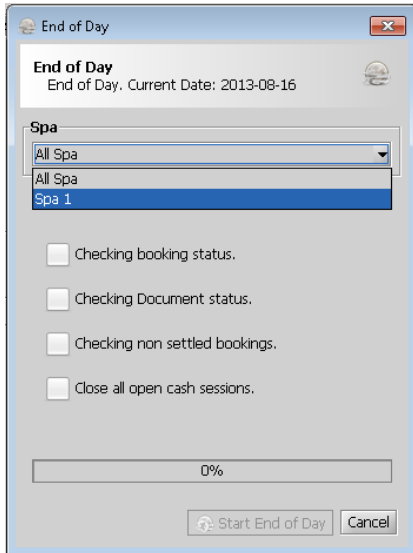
End of Day

End of Day
End of Day. Current Date: 2013-08-16

Spa
All Spa
All Spa
Spa 1

Checking booking status.

Checking Document status.

Checking non settled bookings.

Close all open cash sessions.

0%

Start End of Day
Cancel